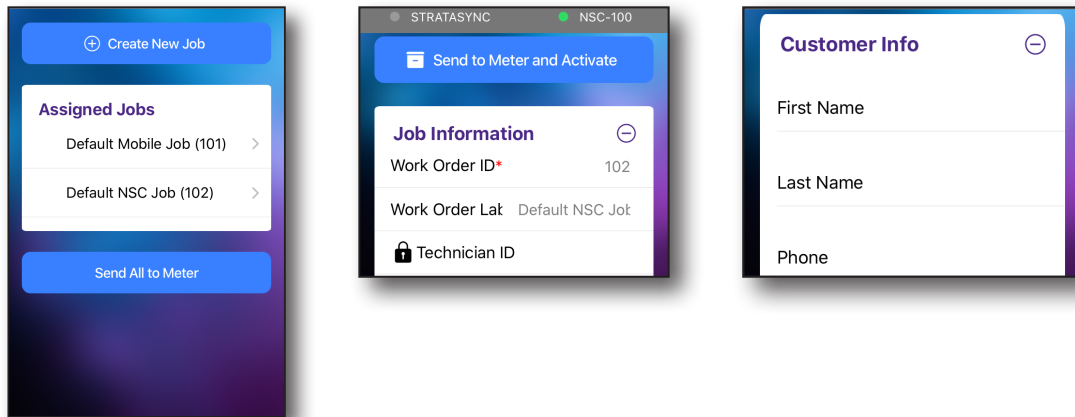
Create New Job

Assigned Jobs

Default Mobile Job (101)

Default NSC Job (102)

Send All to Meter

STRATASYNC NSC-100

Send to Meter and Activate

Job Information

Work Order ID* 102

Work Order Lat Default NSC Jot

Technician ID

Customer Info

First Name

Last Name

Phone